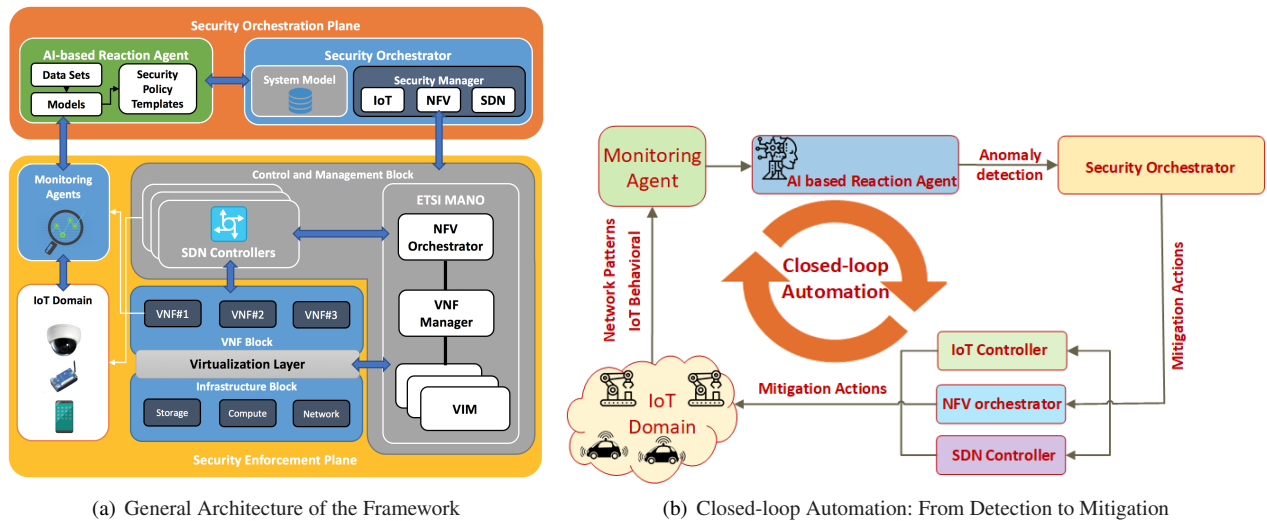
Security Orchestration Plane

AI-based Reaction Agent

Data Sets

Models

Security Policy Templates

Security Orchestrator

System Model

Security Manager

IoT

NFV

SDN

Monitoring Agents

Control and Management Block

SDN Controllers

ETSI MANO

NFV Orchestrator

VNF Manager

VIM

IoT Domain

VNF#1

VNF#2

VNF#3

VNF Block

Virtualization Layer

Infrastructure Block

Storage

Compute

Network

Security Enforcement Plane

(a) General Architecture of the Framework

Monitoring Agent

AI based Reaction Agent

Anomaly detection

Security Orchestrator

Network Patterns IoT Behavioral

Closed-loop Automation

Mitigation Actions

IoT Controller

Mitigation Actions

NFV orchestrator

IoT Domain

SDN Controller

(b) Closed-loop Automation: From Detection to Mitigation